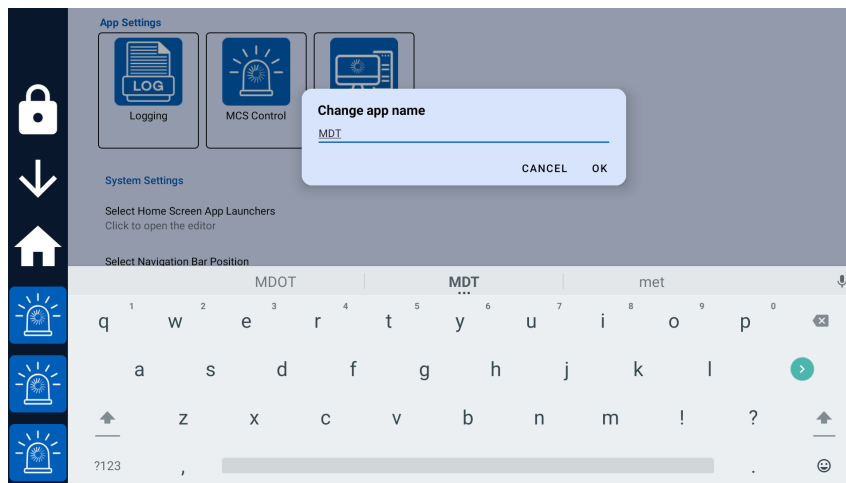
App Settings

LOG

Logging

MCS Control

Change app name

MDT

CANCEL OK

System Settings

Select Home Screen App Launchers
Click to open the editor

Select Navigation Bar Position

MDOT MDT met

1 2 3 4 5 6 7 8 9 0
q w e r t y u i o p

a s d f g h j k l

z x c v b n m ! ?

?123 , .